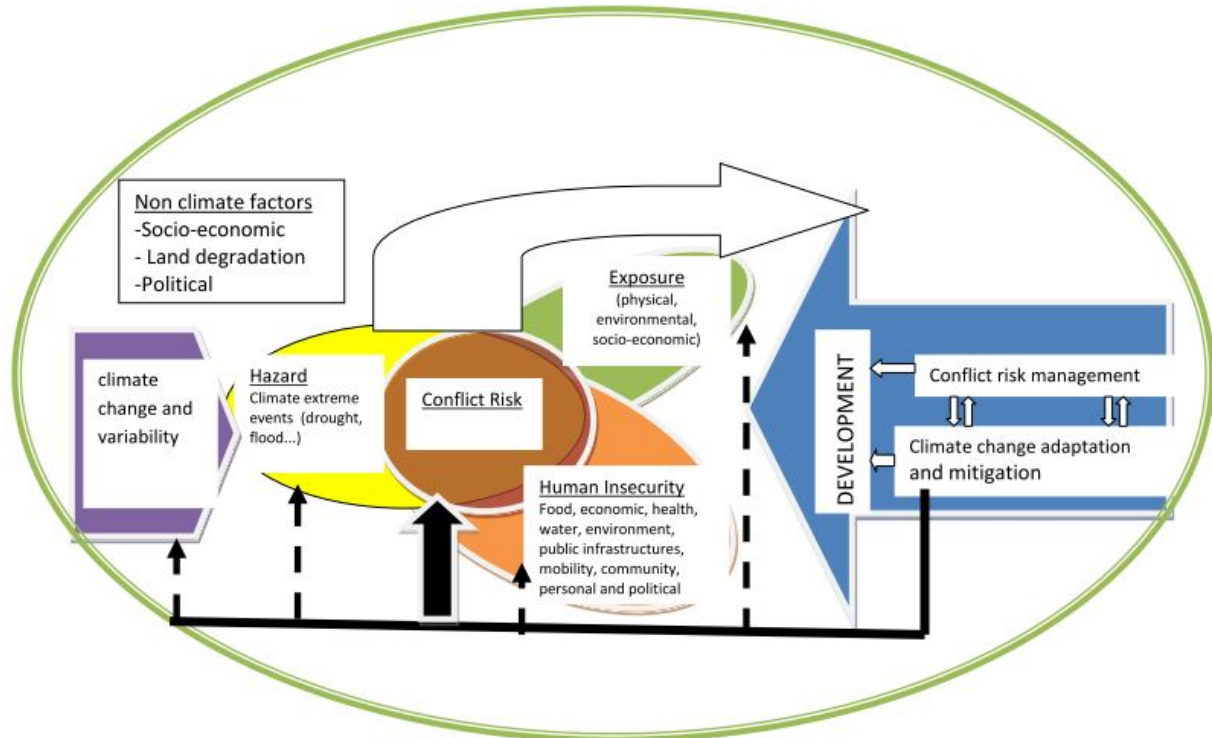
Non climate factors
-Socio-economic
- Land degradation
-Political

climate change and variability

Hazard
Climate extreme events (drought, flood...)

Conflict Risk

Exposure
(physical, environmental, socio-economic)

Human Insecurity
Food, economic, health, water, environment, public infrastructures, mobility, community, personal and political

DEVELOPMENT

Conflict risk management

Climate change adaptation and mitigation